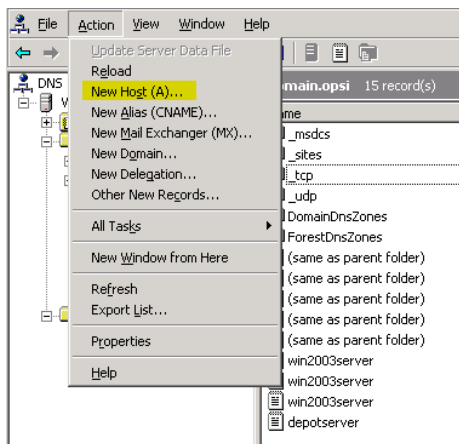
File Action View Window Help

Update Server Data File
Reload
New Host (A)...
New Alias (CNAME)...
New Mail Exchanger (MX)...
New Domain...
New Delegation...
Other New Records...

All Tasks

New Window from Here

Refresh
Export List...

Properties

Help

DNS

omain.opsi 15 record(s)

ame
_msdcs
_sites
_tcp
_udp
DomainDnsZones
ForestDnsZones
(same as parent folder)
(same as parent folder)
(same as parent folder)
(same as parent folder)
(same as parent folder)
win2003server
win2003server
win2003server
depotserver